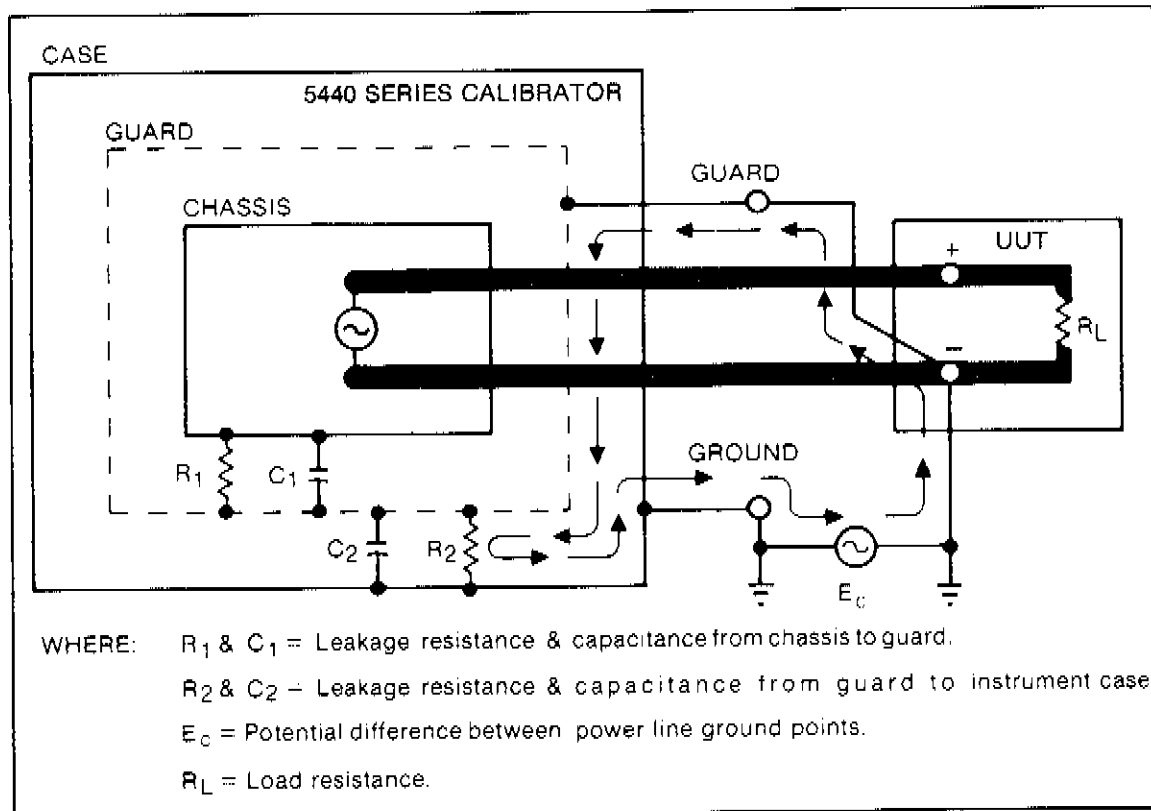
CASE

5440 SERIES CALIBRATOR

GUARD

CHASSIS

GUARD

+

UUT

$R_L$

−

GROUND

$R_1$

$C_1$

$C_2$

$R_2$

$E_c$

WHERE: $R_1$ & $C_1$ = Leakage resistance & capacitance from chassis to guard.

$R_2$ & $C_2$ = Leakage resistance & capacitance from guard to instrument case

$E_c$ = Potential difference between power line ground points.

$R_L$ = Load resistance.